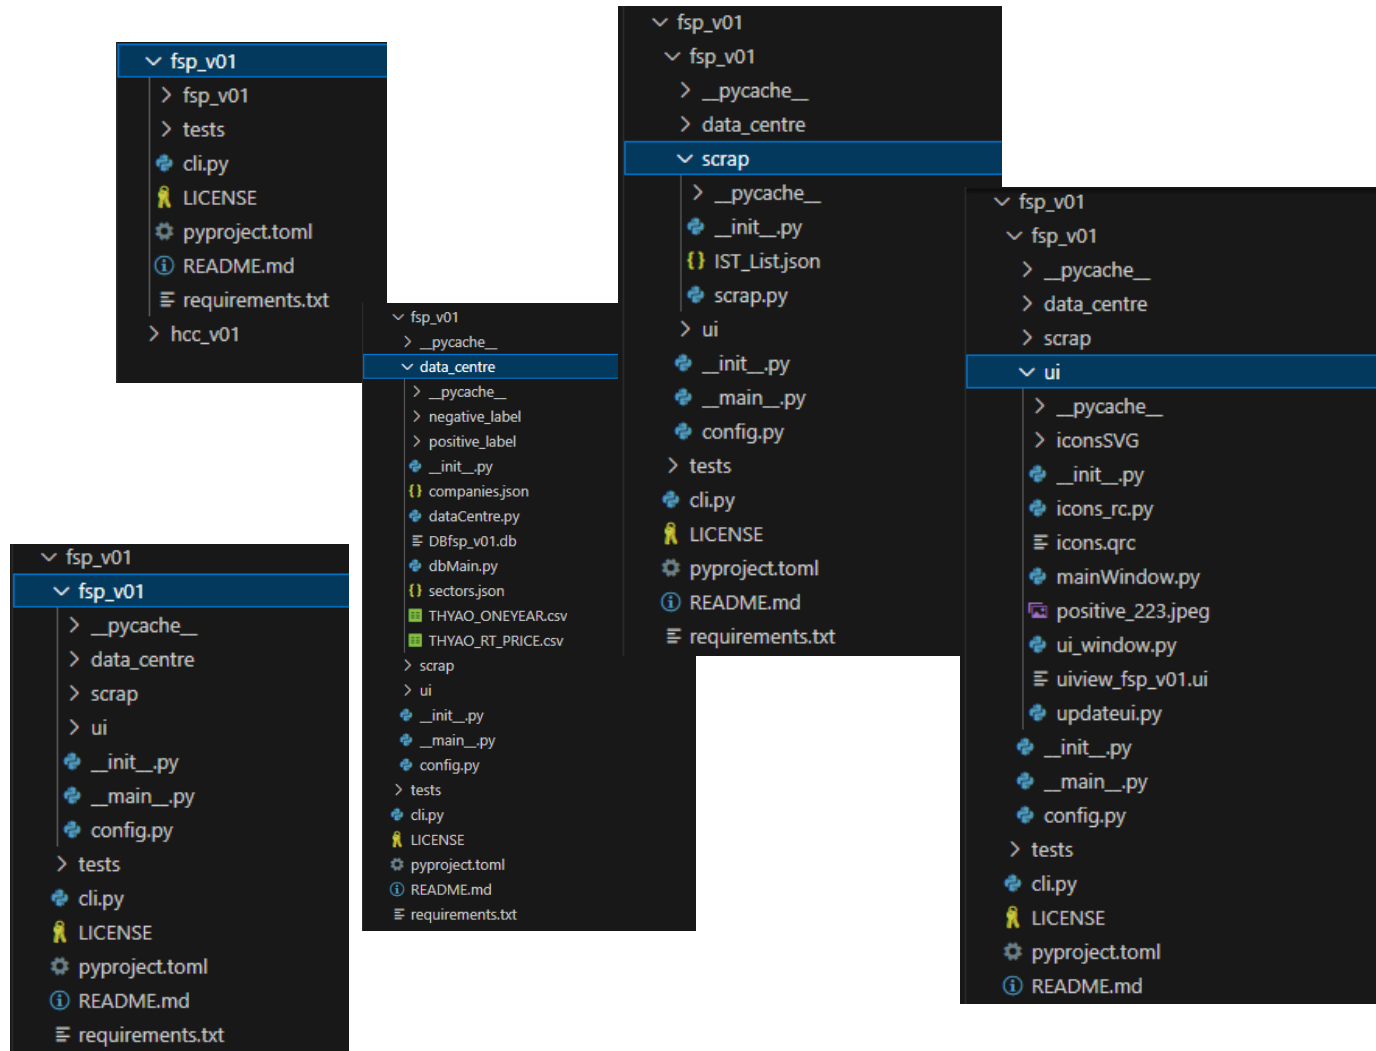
fsp_v01
fsp_v01
tests
cli.py
LICENSE
pyproject.toml
README.md
requirements.txt
hcc_v01

fsp_v01
fsp_v01
__pycache__
data_centre
scrap
ui
__init__.py
__main__.py
config.py
tests
cli.py
LICENSE
pyproject.toml
README.md
requirements.txt

fsp_v01
__pycache__
data_centre
__pycache__
negative_label
positive_label
__init__.py
companies.json
dataCentre.py
DBfsp_v01.db
dbMain.py
sectors.json
THYAO_ONEYEAR.csv
THYAO_RT_PRICE.csv
scrap
ui
__init__.py
__main__.py
config.py
tests
cli.py
LICENSE
pyproject.toml
README.md
requirements.txt

fsp_v01
fsp_v01
__pycache__
data_centre
scrap
__pycache__
__init__.py
IST_List.json
scrap.py
ui
__init__.py
__main__.py
config.py
tests
cli.py
LICENSE
pyproject.toml
README.md
requirements.txt

fsp_v01
fsp_v01
__pycache__
data_centre
scrap
ui
__pycache__
iconsSVG
__init__.py
icons_rc.py
icons.qrc
mainWindow.py
positive_223.jpeg
ui_window.py
uiview_fsp_v01.ui
updateui.py
__init__.py
__main__.py
config.py
tests
cli.py
LICENSE
pyproject.toml
README.md